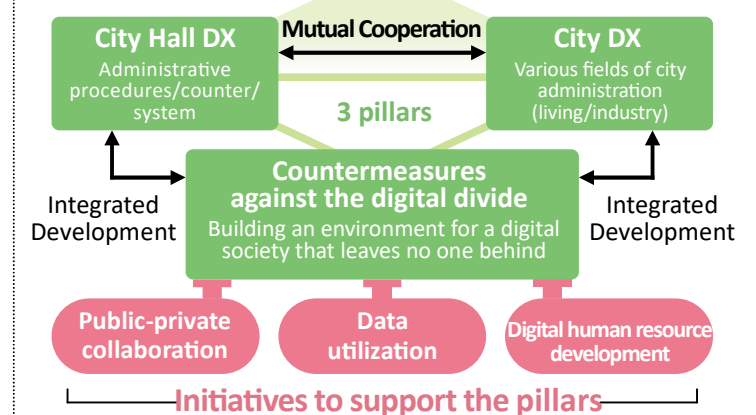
City Hall DX
Administrative procedures/counter/ system

Mutual Cooperation

City DX
Various fields of city administration (living/industry)

3 pillars

Countermeasures against the digital divide
Building an environment for a digital society that leaves no one behind

Integrated Development

Integrated Development

Public-private collaboration

Data utilization

Digital human resource development

Initiatives to support the pillars